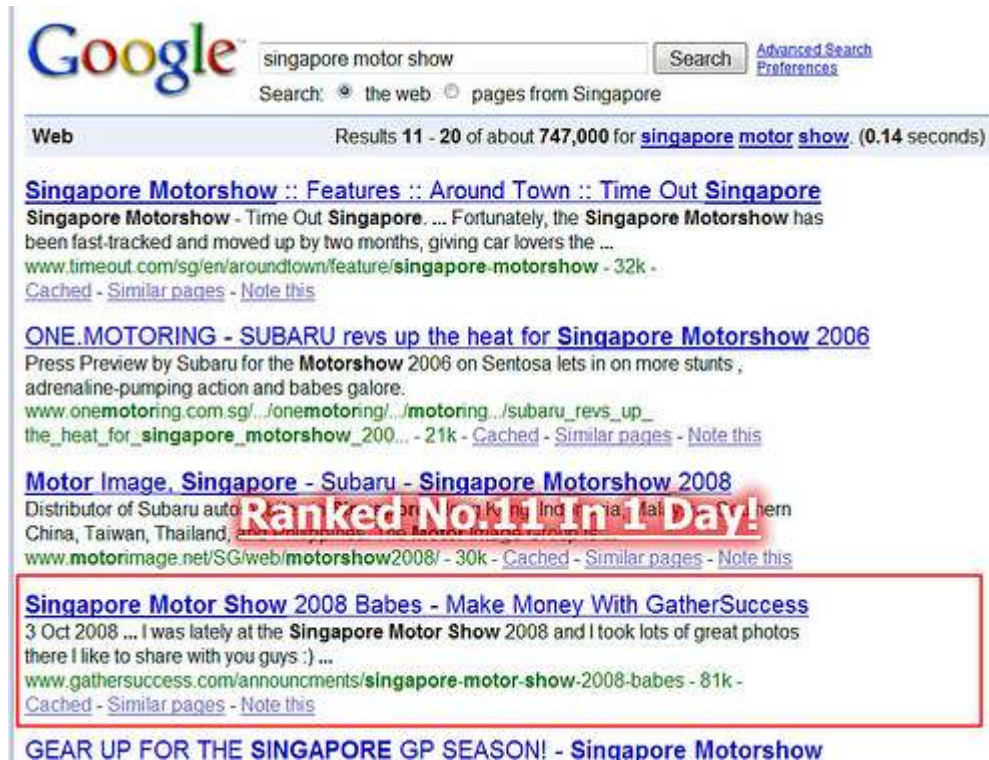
Google

singapore motor show

Search

Advanced Search
Preferences

Search: the web pages from Singapore

Web

Results 11 - 20 of about 747,000 for singapore motor show. (0.14 seconds)

Singapore Motorshow :: Features :: Around Town :: Time Out Singapore
Singapore Motorshow - Time Out Singapore. ... Fortunately, the Singapore Motorshow has been fast-tracked and moved up by two months, giving car lovers the ...
www.timeout.com/sg/en/aroundtown/feature/singapore-motorshow - 32k -
Cached - Similar pages - Note this

ONE.MOTORING - SUBARU revs up the heat for Singapore Motorshow 2006
Press Preview by Subaru for the Motorshow 2006 on Sentosa lets in on more stunts , adrenaline-pumping action and babes galore.
www.onemotoring.com.sg/.../onemotoring/.../motoring.../subaru_revs_up_the_heat_for_singapore_motorshow_200... - 21k - Cached - Similar pages - Note this

Motor Image, Singapore - Subaru - Singapore Motorshow 2008
Distributor of Subaru auto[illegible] Kong, Indonesia, Malaysia, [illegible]hern China, Taiwan, Thailand, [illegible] Motor Image Group is ...
www.motorimage.net/SG/web/motorshow2008/ - 30k - Cached - Similar pages - Note this

Ranked No.11 In 1 Day!

Singapore Motor Show 2008 Babes - Make Money With GatherSuccess
3 Oct 2008 ... I was lately at the Singapore Motor Show 2008 and I took lots of great photos there I like to share with you guys :) ...
www.gathersuccess.com/announcments/singapore-motor-show-2008-babes - 81k -
Cached - Similar pages - Note this

GEAR UP FOR THE SINGAPORE GP SEASON! - Singapore Motorshow